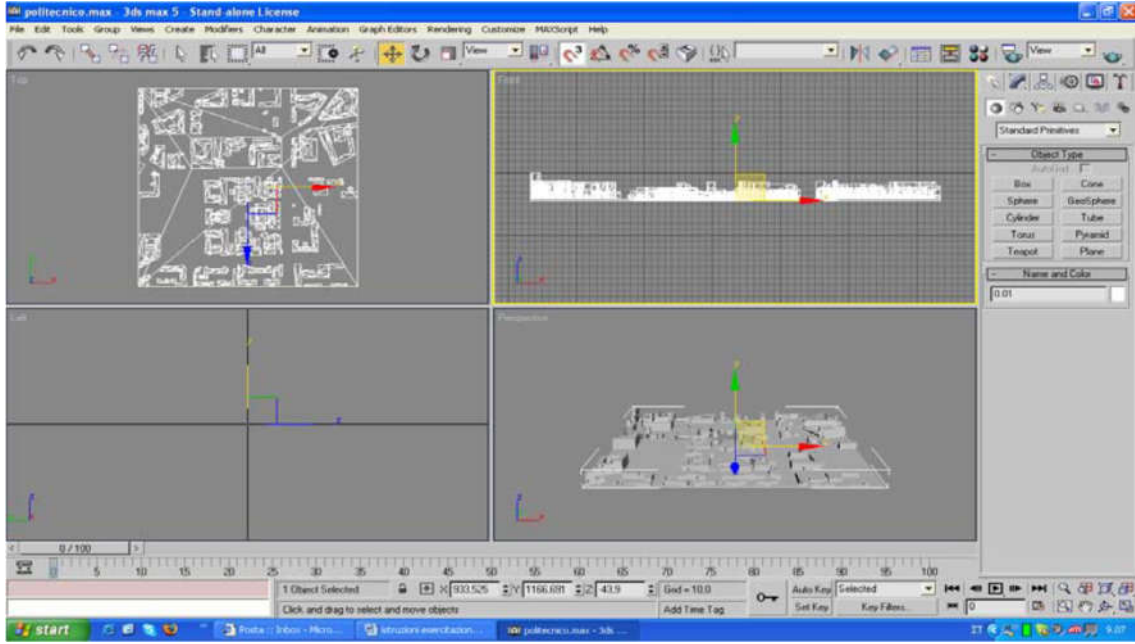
politecnico.max - 3ds max 5 - Stand-alone License

File Edit Tools Group Views Create Modifiers Character Animation Graph Editors Rendering Customize MAXScript Help

All View View

Top

Front

Left

Perspective

Standard Primitives

Object Type

AutoGrid

| Box | Cone |
|---|---|
| Sphere | GeoSphere |
| Cylinder | Tube |
| Torus | Pyramid |
| Teapot | Plane |

Name and Color

0.01

0 / 100

0 5 10 15 20 25 30 35 40 45 50 55 60 65 70 75 80 85 90 95 100

1 Object Selected

X 933.525 Y 1166.691 Z 43.9

Grid = 10.0

Auto Key Selected

Set Key Key Filters...

0

Click and drag to select and move objects

Add Time Tag

start

Posta :: Inbox - Micro...

istruzioni esercitazion...

politecnico.max - 3ds ...

IT

9.07